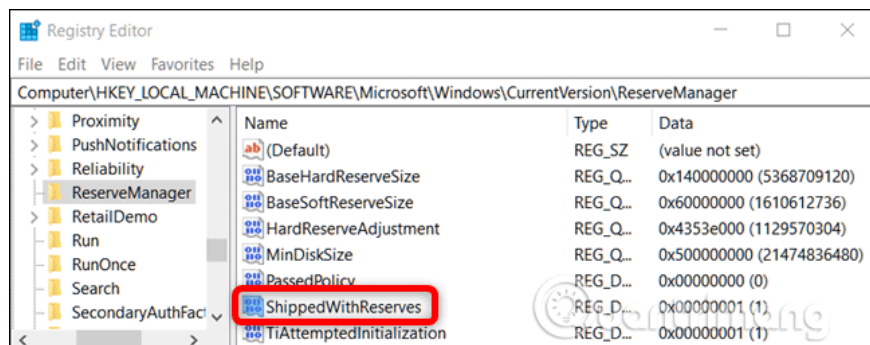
Registry Editor

File Edit View Favorites Help

Computer\HKEY_LOCAL_MACHINE\SOFTWARE\Microsoft\Windows\CurrentVersion\ReserveManager

Proximity
PushNotifications
Reliability
ReserveManager
RetailDemo
Run
RunOnce
Search
SecondaryAuthFact

| Name | Type | Data |
|---|---|---|
| (Default) | REG_SZ | (value not set) |
| BaseHardReserveSize | REG_Q... | 0x140000000 (5368709120) |
| BaseSoftReserveSize | REG_Q... | 0x60000000 (1610612736) |
| HardReserveAdjustment | REG_Q... | 0x4353e000 (1129570304) |
| MinDiskSize | REG_Q... | 0x500000000 (21474836480) |
| PassedPolicy | REG_D... | 0x00000000 (0) |
| ShippedWithReserves | REG_D... | 0x00000001 (1) |
| TiAttemptedInitialization | REG_D... | 0x00000001 (1) |